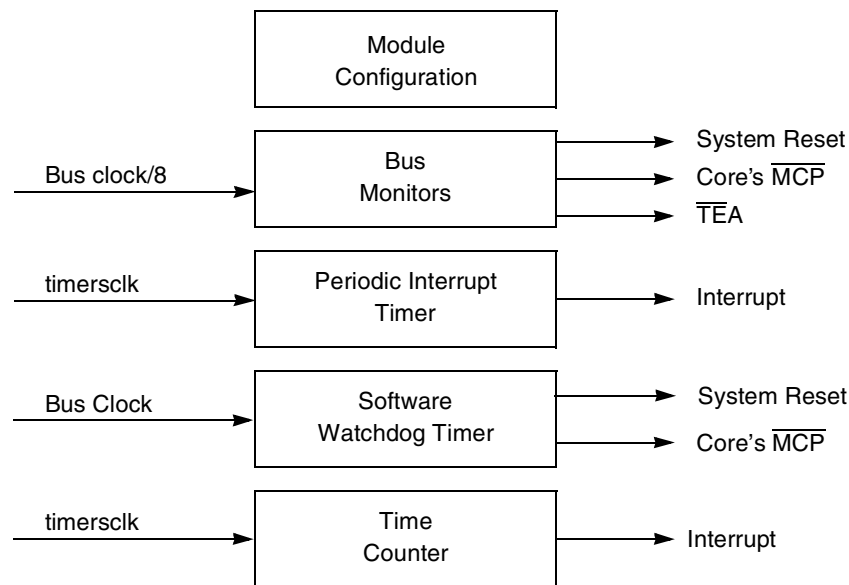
Module Configuration

Bus clock/8

Bus Monitors

System Reset

Core's $\overline{\text{MCP}}$

$\overline{\text{TEA}}$

timersclk

Periodic Interrupt Timer

Interrupt

Bus Clock

Software Watchdog Timer

System Reset

Core's $\overline{\text{MCP}}$

timersclk

Time Counter

Interrupt